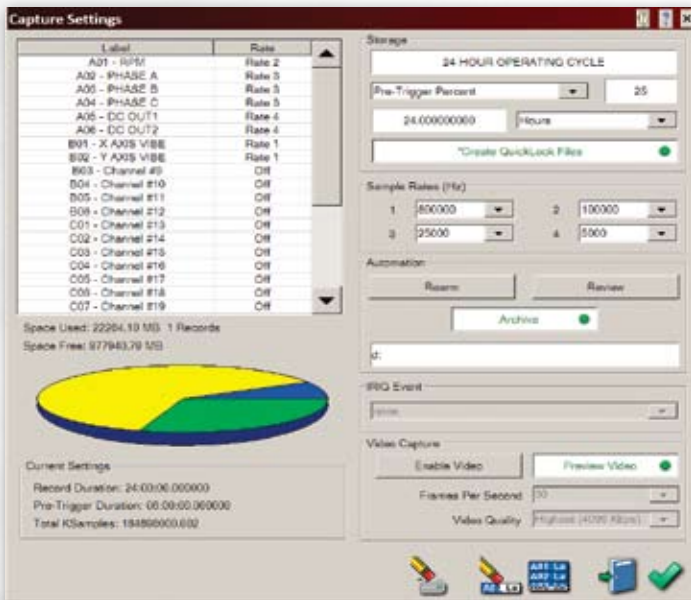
Capture Settings

| Label | Rate |
|---|---|
| A01 - RPM | Rate 2 |
| A02 - PHASE A | Rate 3 |
| A03 - PHASE B | Rate 3 |
| A04 - PHASE C | Rate 3 |
| A05 - DC OUT1 | Rate 4 |
| A06 - DC OUT2 | Rate 4 |
| B01 - X AXIS VIBE | Rate 1 |
| B02 - Y AXIS VIBE | Rate 1 |
| B03 - Channel #9 | Off |
| B04 - Channel #10 | Off |
| B05 - Channel #11 | Off |
| B06 - Channel #12 | Off |
| C01 - Channel #13 | Off |
| C02 - Channel #14 | Off |
| C03 - Channel #15 | Off |
| C04 - Channel #16 | Off |
| C05 - Channel #17 | Off |
| C06 - Channel #18 | Off |
| C07 - Channel #19 | Off |

Space Used: 22264.10 MB 1 Records
Space Free: 977943.78 MB

Current Settings
Record Duration: 24:00:00.000000
Pre-Trigger Duration: 06:00:00.000000
Total KSamples: 184896000.000

Storage
24 HOUR OPERATING CYCLE
Pre-Trigger Percent
25
24.000000000
Hours
*Create QuickLook Files

Sample Rates (Hz)
1 800000
2 100000
3 25000
4 5000

Automation
Rearm
Review
Archive
d:

IRIG Event
None

Video Capture
Enable Video
Preview Video
Frames Per Second 30
Video Quality Highest (4096 Kbps)